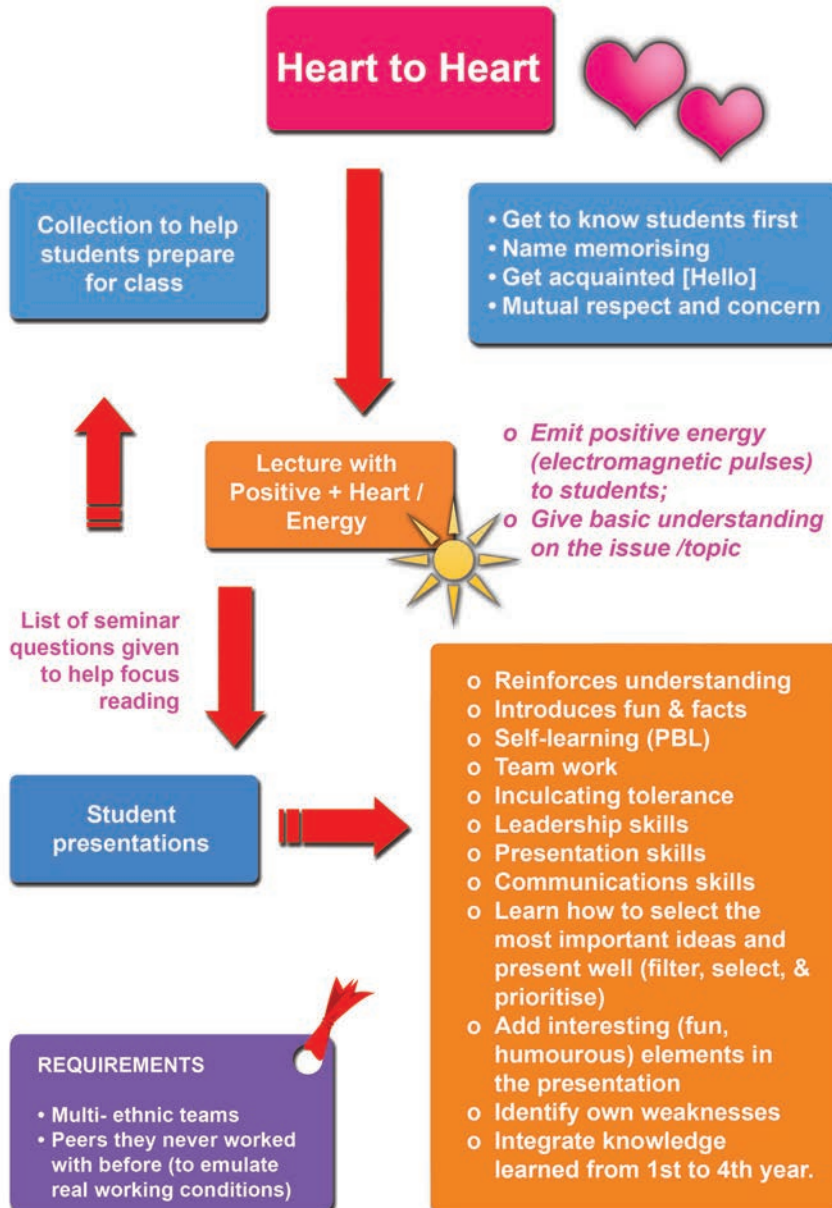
Heart to Heart

Collection to help students prepare for class

• Get to know students first
• Name memorising
• Get acquainted [Hello]
• Mutual respect and concern

Lecture with Positive + Heart / Energy

o Emit positive energy (electromagnetic pulses) to students;
o Give basic understanding on the issue /topic

List of seminar questions given to help focus reading

Student presentations

o Reinforces understanding
o Introduces fun & facts
o Self-learning (PBL)
o Team work
o Inculcating tolerance
o Leadership skills
o Presentation skills
o Communications skills
o Learn how to select the most important ideas and present well (filter, select, & prioritise)
o Add interesting (fun, humourous) elements in the presentation
o Identify own weaknesses
o Integrate knowledge learned from 1st to 4th year.

REQUIREMENTS

• Multi- ethnic teams
• Peers they never worked with before (to emulate real working conditions)